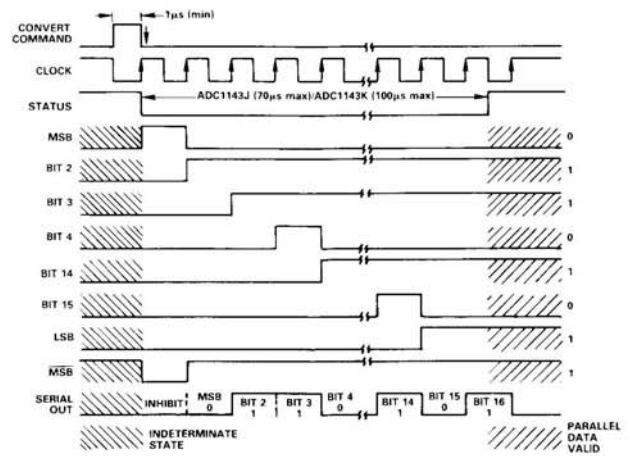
1µs (min)

CONVERT COMMAND

CLOCK

STATUS

ADC1143J (70µs max)/ADC1143K (100µs max)

MSB

BIT 2

BIT 3

BIT 4

BIT 14

BIT 15

LSB

$\overline{\text{MSB}}$

SERIAL OUT

0

1

1

0

1

0

1

1

INHIBIT

MSB 0

BIT 2 1

BIT 3 1

BIT 4 0

BIT 14 1

BIT 15 0

BIT 16 1

INDETERMINATE STATE

PARALLEL DATA VALID